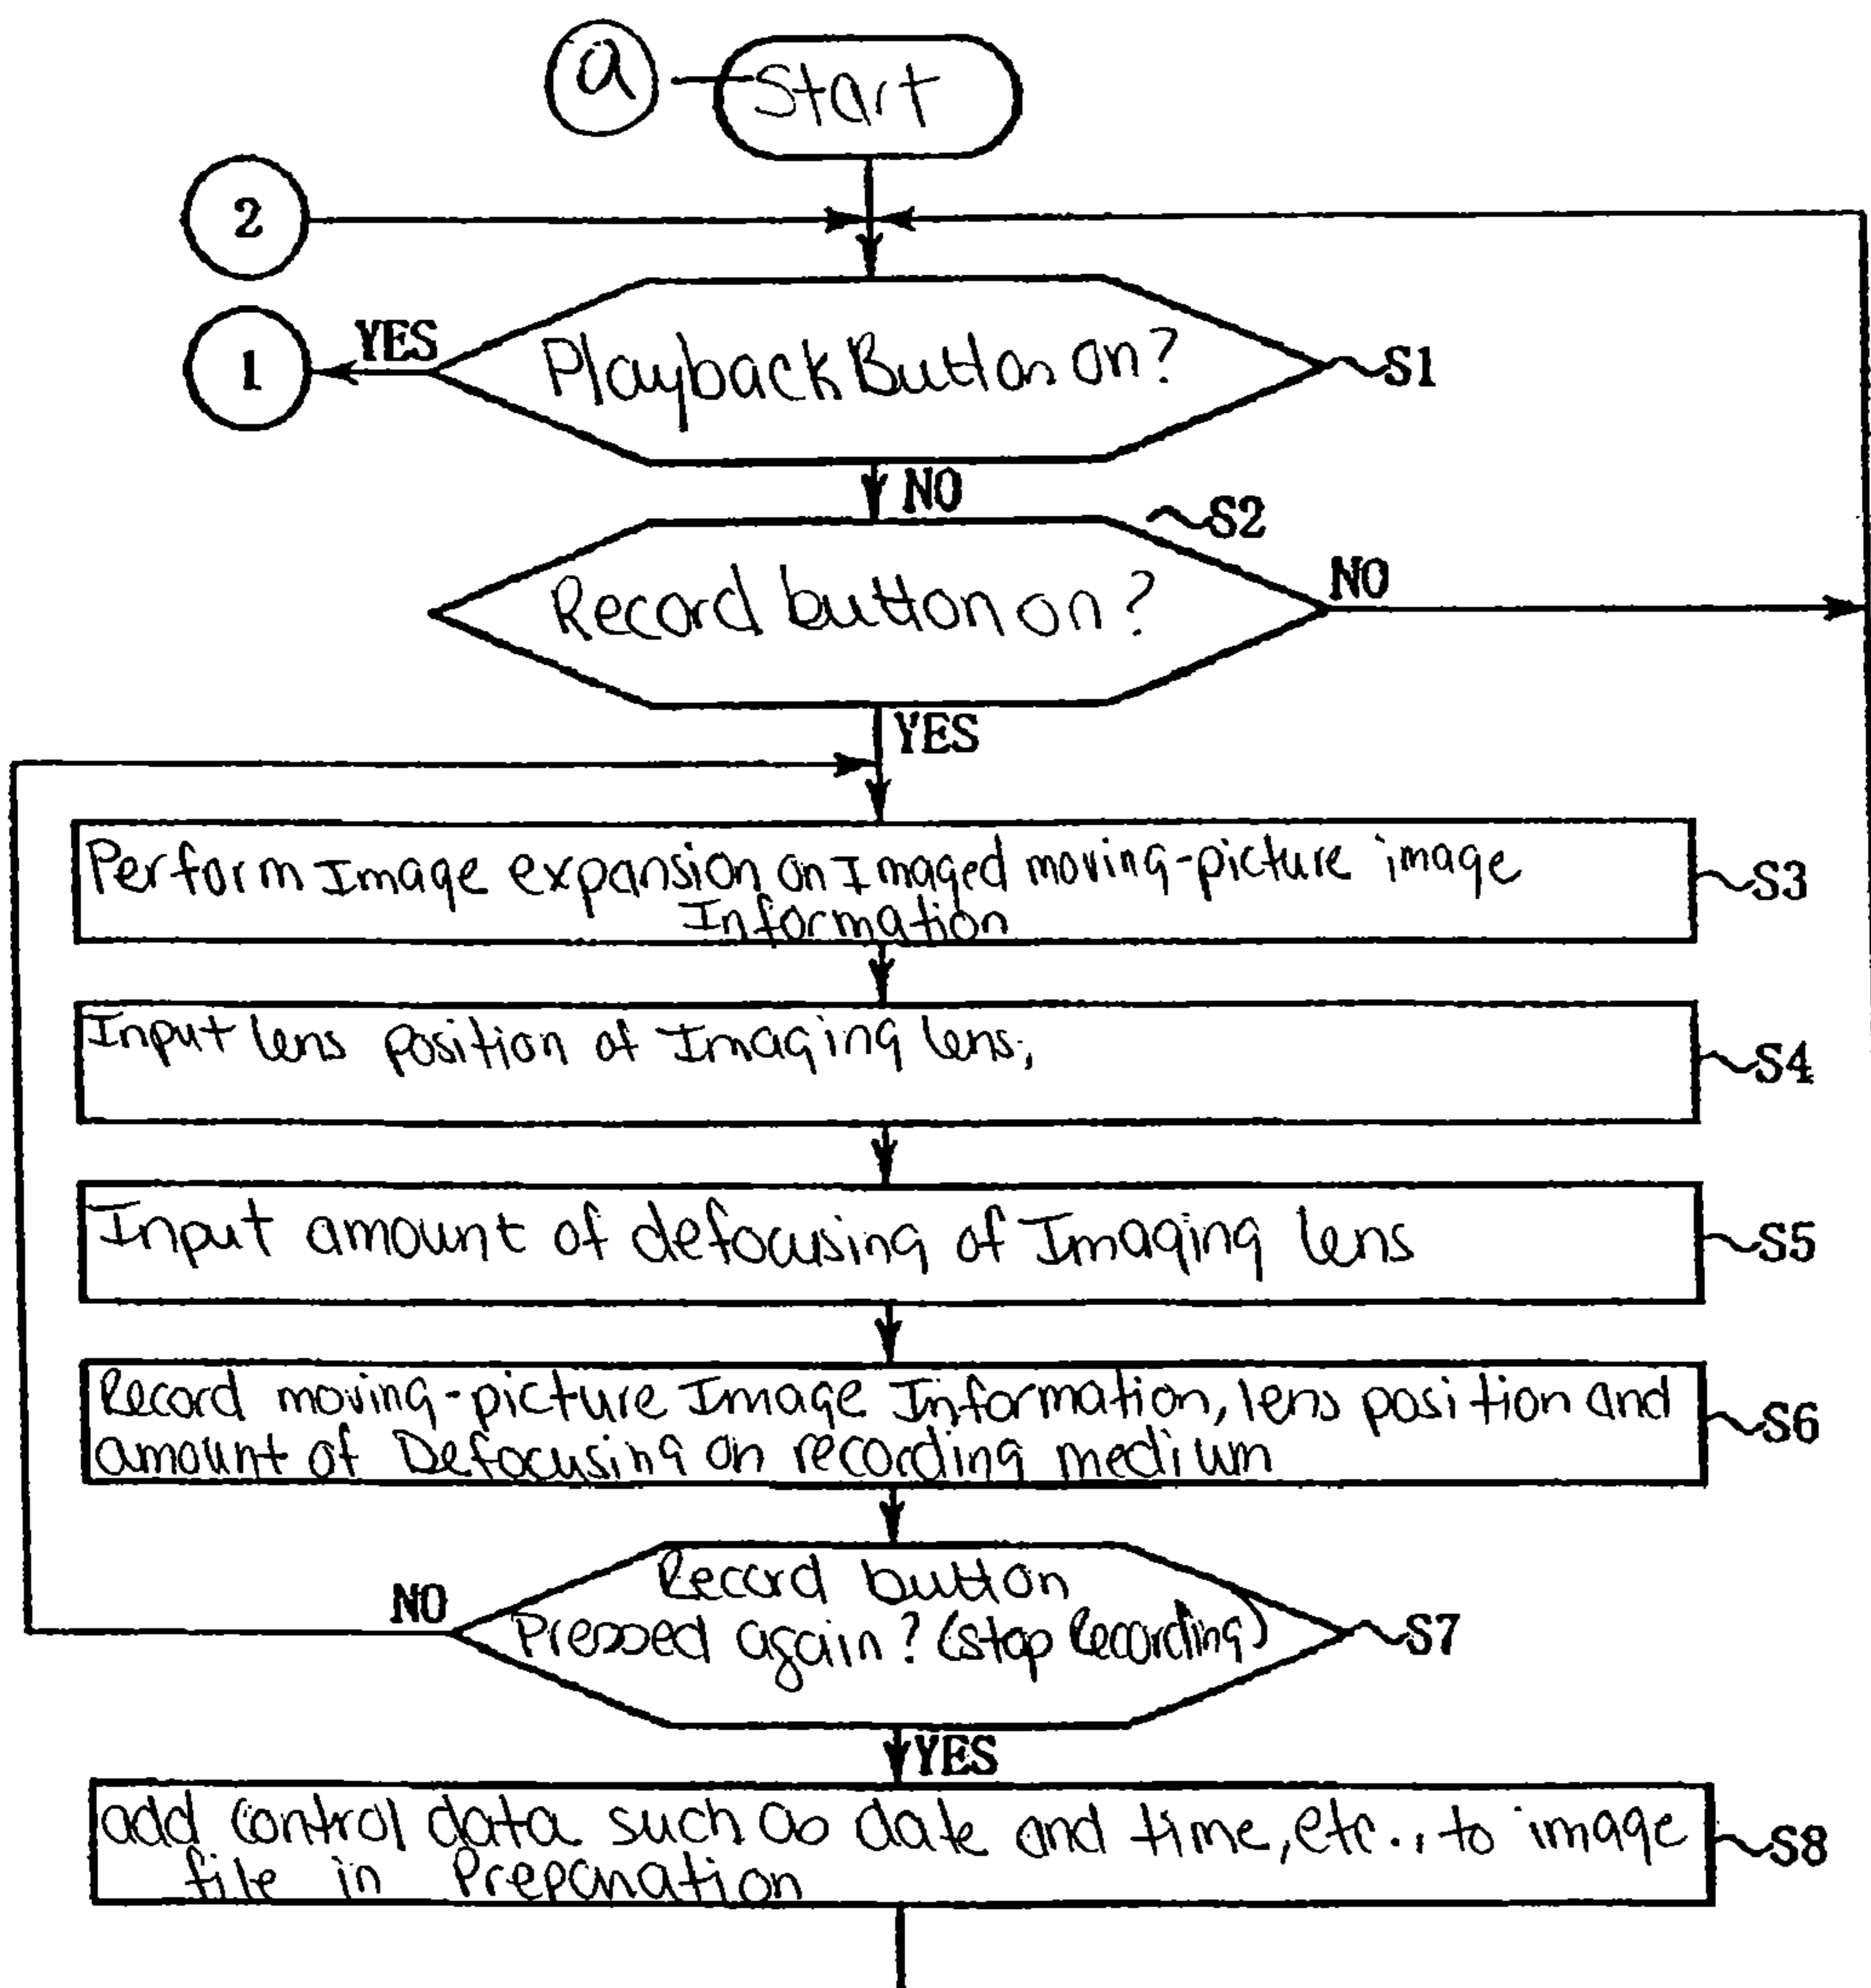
a
Start
2
YES
1
Playback Button on?
S1
NO
S2
Record button on?
NO
YES
Perform Image expansion on Imaged moving-picture image Information
S3
Input lens position of Imaging lens,
S4
Input amount of defocusing of Imaging lens
S5
Record moving-picture Image Information, lens position and amount of Defocusing on recording medium
S6
NO
Record button Pressed again? (stop Recording)
S7
YES
add control data such as date and time, etc.., to image file in Preparation
S8